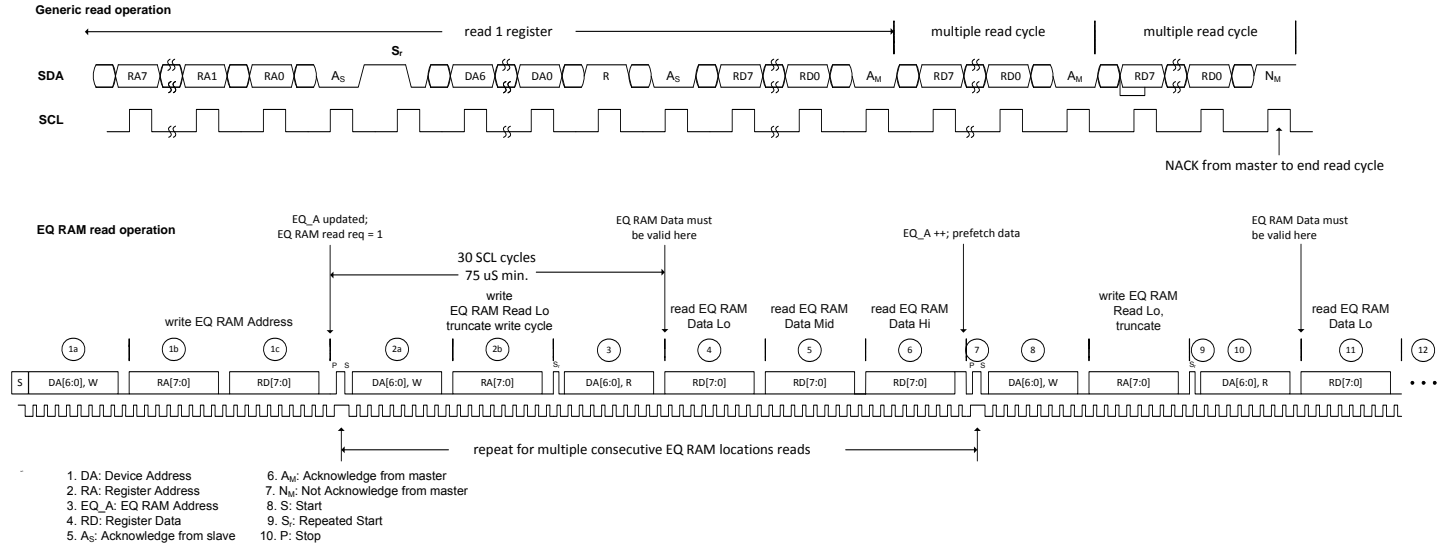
Generic read operation

read 1 register

multiple read cycle

multiple read cycle

$S_r$

SDA RA7 RA1 RA0 $A_S$ DA6 DA0 R $A_S$ RD7 RD0 $A_M$ RD7 RD0 $A_M$ RD7 RD0 $N_M$

SCL

NACK from master to end read cycle

EQ RAM read operation

EQ_A updated; EQ RAM read req = 1

EQ RAM Data must be valid here

EQ_A ++; prefetch data

EQ RAM Data must be valid here

30 SCL cycles
75 uS min.

write EQ RAM Address

write EQ RAM Read Lo truncate write cycle

read EQ RAM Data Lo

read EQ RAM Data Mid

read EQ RAM Data Hi

write EQ RAM Read Lo, truncate

read EQ RAM Data Lo

1a 1b 1c P S 2a 2b $S_r$ 3 4 5 6 7 P S 8 9 $S_r$ 10 11 12

S DA[6:0], W RA[7:0] RD[7:0] DA[6:0], W RA[7:0] DA[6:0], R RD[7:0] RD[7:0] RD[7:0] DA[6:0], W RA[7:0] DA[6:0], R RD[7:0] • • •

repeat for multiple consecutive EQ RAM locations reads

1. DA: Device Address
2. RA: Register Address
3. EQ_A: EQ RAM Address
4. RD: Register Data
5. $A_S$: Acknowledge from slave
6. $A_M$: Acknowledge from master
7. $N_M$: Not Acknowledge from master
8. S: Start
9. $S_r$: Repeated Start
10. P: Stop